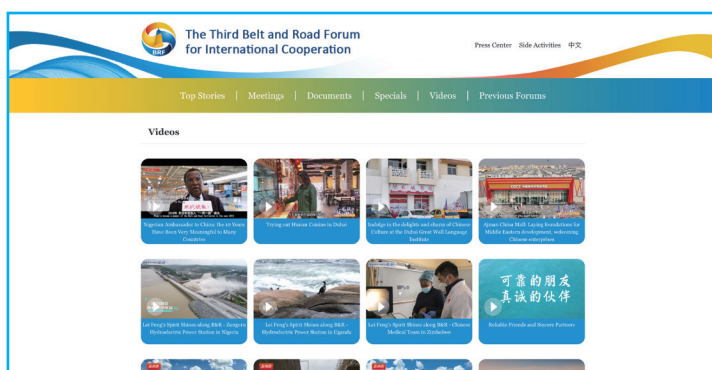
BRF

The Third Belt and Road Forum for International Cooperation

Press Center | Side Activities | 中文

Top Stories | Meetings | Documents | Specials | Videos | Previous Forums

Videos

Nigerian Ambassador to China: the 10 Years Have Been Very Meaningful to Many Countries

Trying out Hunan Cuisine in Dubai

Indulge in the delights and charm of Chinese Culture at the Dubai Great Wall Language Institute

Ajman China Mall: Laying foundations for Middle Eastern development, welcoming Chinese enterprises

Lei Feng's Spirit Shines along B&R - Zungeru Hydroelectric Power Station in Nigeria

Lei Feng's Spirit Shines along B&R - Hydroelectric Power Station in Uganda

Lei Feng's Spirit Shines along B&R - Chinese Medical Team in Zimbabwe

可靠的朋友 真诚的伙伴

Reliable Friends and Sincere Partners